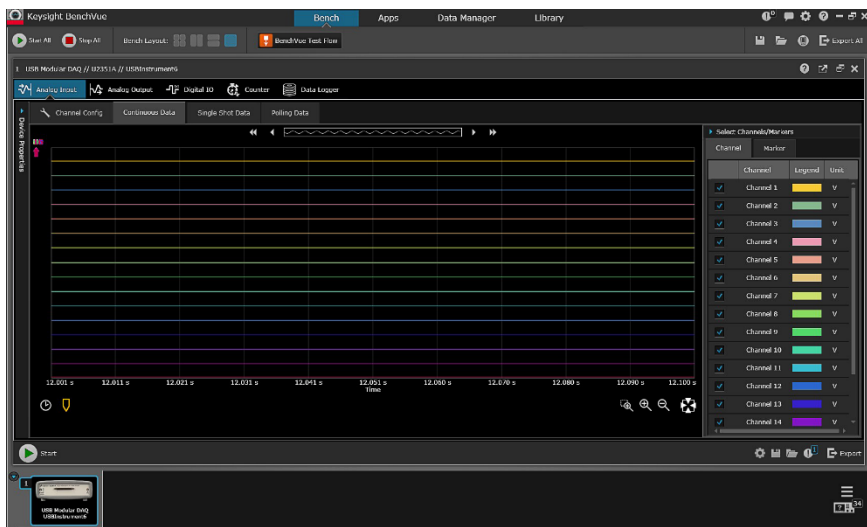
Keysight BenchVue

Bench Apps Data Manager Library

Start All Stop All Bench Layout: BenchVue Test Flow Export All

1 USB Modular DAQ // U2351A // USBInstrument6

Analog Input Analog Output Digital IO Counter Data Logger

Device Properties

Channel Config Continuous Data Single Shot Data Polling Data

Select Channels/Markers

Channel Marker

| | Channel | Legend | Unit |
|---|---|---|---|
| ✓ | Channel 1 | | V |
| ✓ | Channel 2 | | V |
| ✓ | Channel 3 | | V |
| ✓ | Channel 4 | | V |
| ✓ | Channel 5 | | V |
| ✓ | Channel 6 | | V |
| ✓ | Channel 7 | | V |
| ✓ | Channel 8 | | V |
| ✓ | Channel 9 | | V |
| ✓ | Channel 10 | | V |
| ✓ | Channel 11 | | V |
| ✓ | Channel 12 | | V |
| ✓ | Channel 13 | | V |
| ✓ | Channel 14 | | V |

12.001 s 12.011 s 12.021 s 12.031 s 12.041 s 12.051 s 12.060 s 12.070 s 12.080 s 12.090 s 12.100 s
Time

Start

Export

1
USB Modular DAQ
USBInstrument6

34